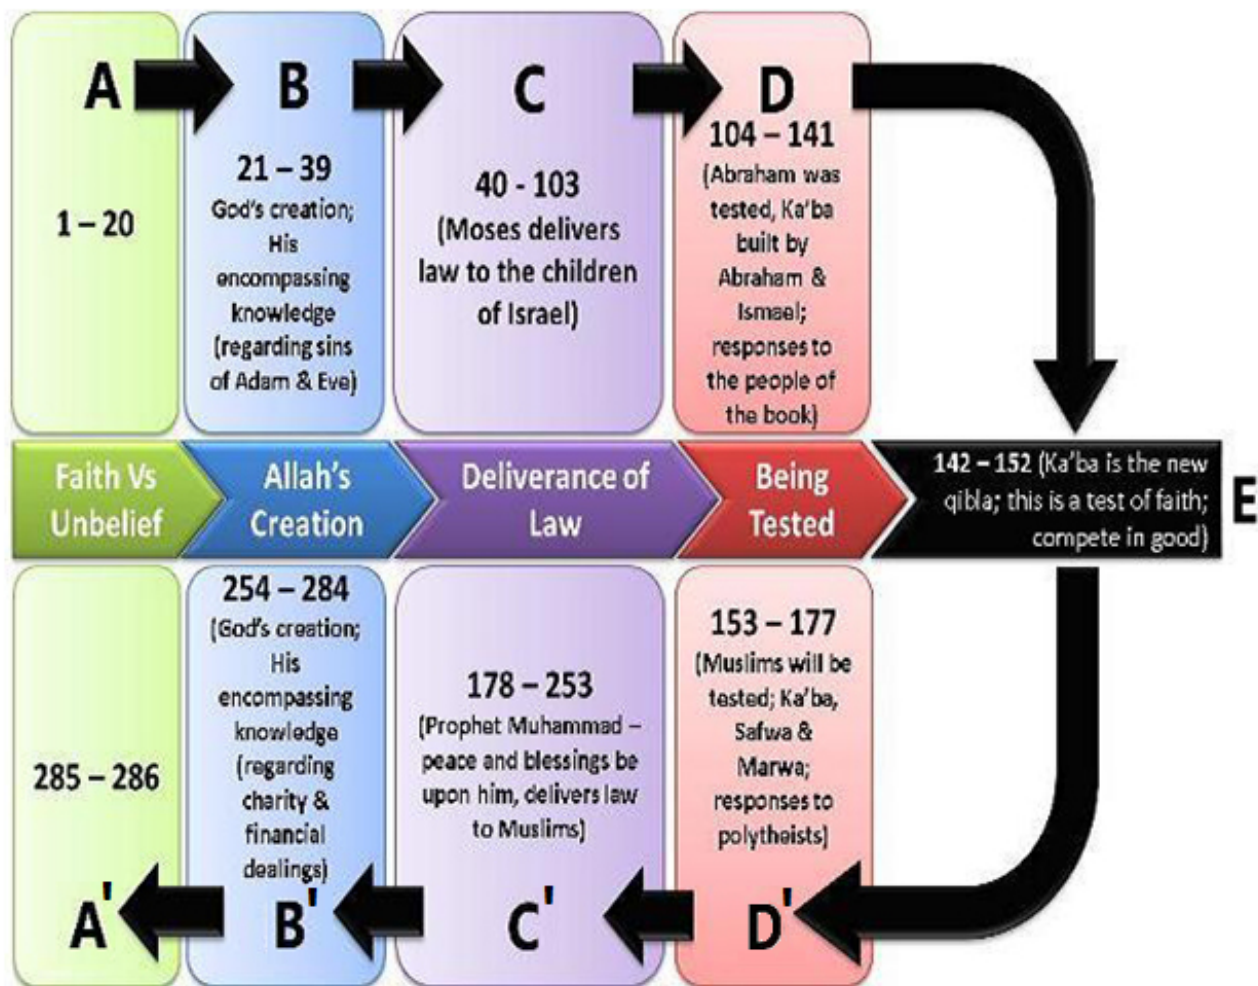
A

1 – 20

B

21 – 39

God's creation; His encompassing knowledge (regarding sins of Adam & Eve)

C

40 - 103

(Moses delivers law to the children of Israel)

D

104 – 141

(Abraham was tested, Ka'ba built by Abraham & Ismael; responses to the people of the book)

Faith Vs Unbelief

Allah's Creation

Deliverance of Law

Being Tested

142 – 152 (Ka'ba is the new qibla; this is a test of faith; compete in good)

E

285 – 286

254 – 284

(God's creation; His encompassing knowledge (regarding charity & financial dealings)

178 – 253

(Prophet Muhammad – peace and blessings be upon him, delivers law to Muslims)

153 – 177

(Muslims will be tested; Ka'ba, Safwa & Marwa; responses to polytheists)

A'

B'

C'

D'